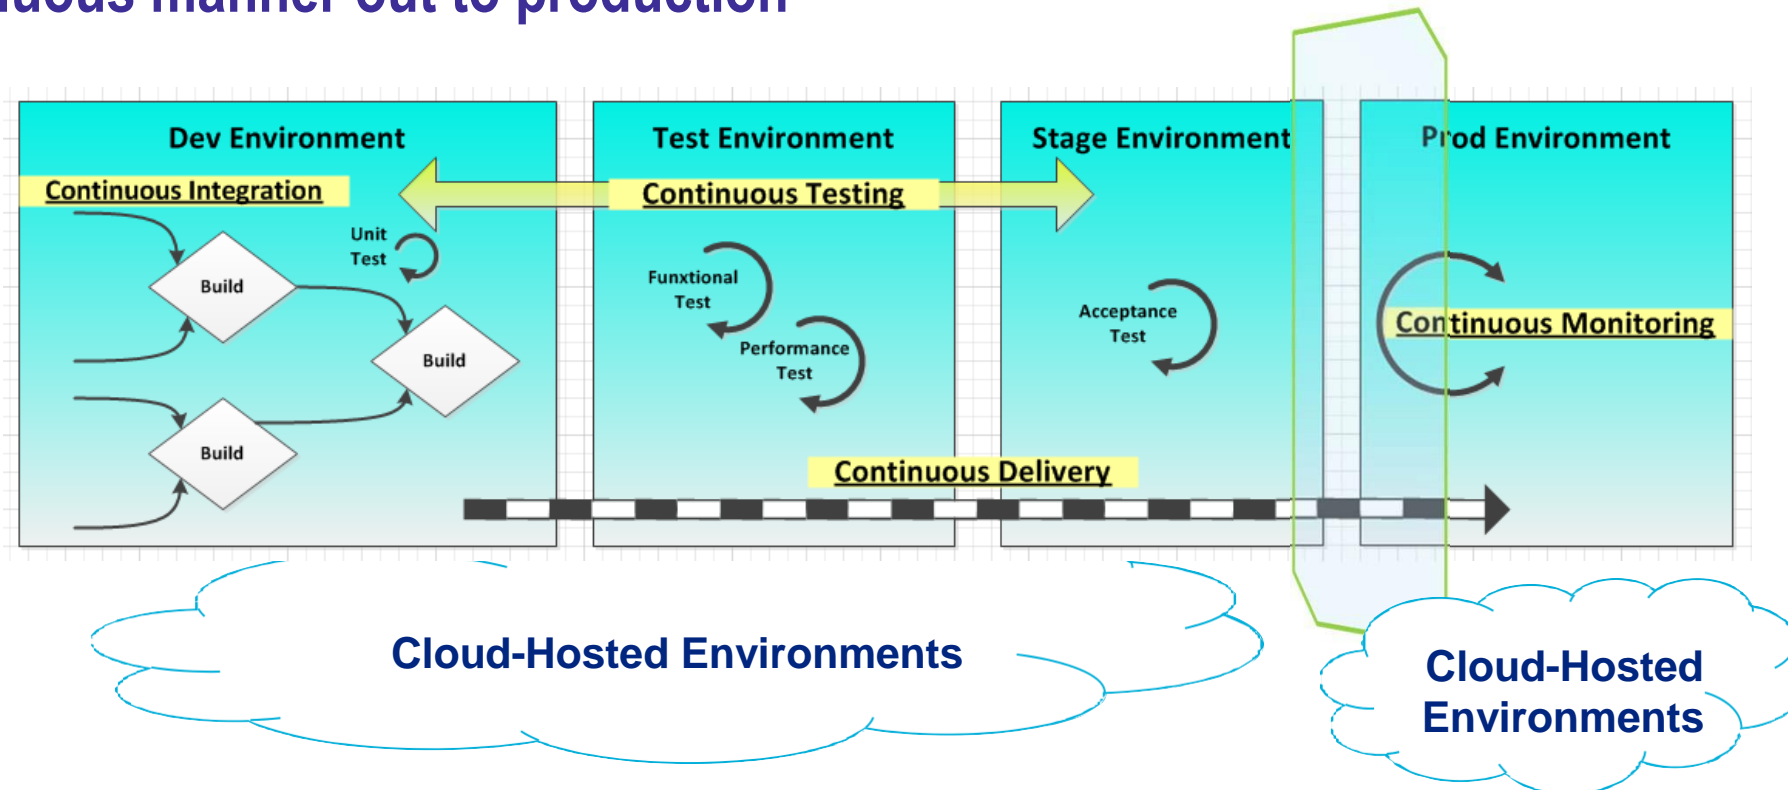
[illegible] manner out to production

Dev Environment

Continuous Integration

Unit Test

Build

Build

Build

Test Environment

Continuous Testing

Funxtional Test

Performance Test

Stage Environment

Acceptance Test

Prod Environment

Continuous Monitoring

Continuous Delivery

Cloud-Hosted Environments

Cloud-Hosted Environments